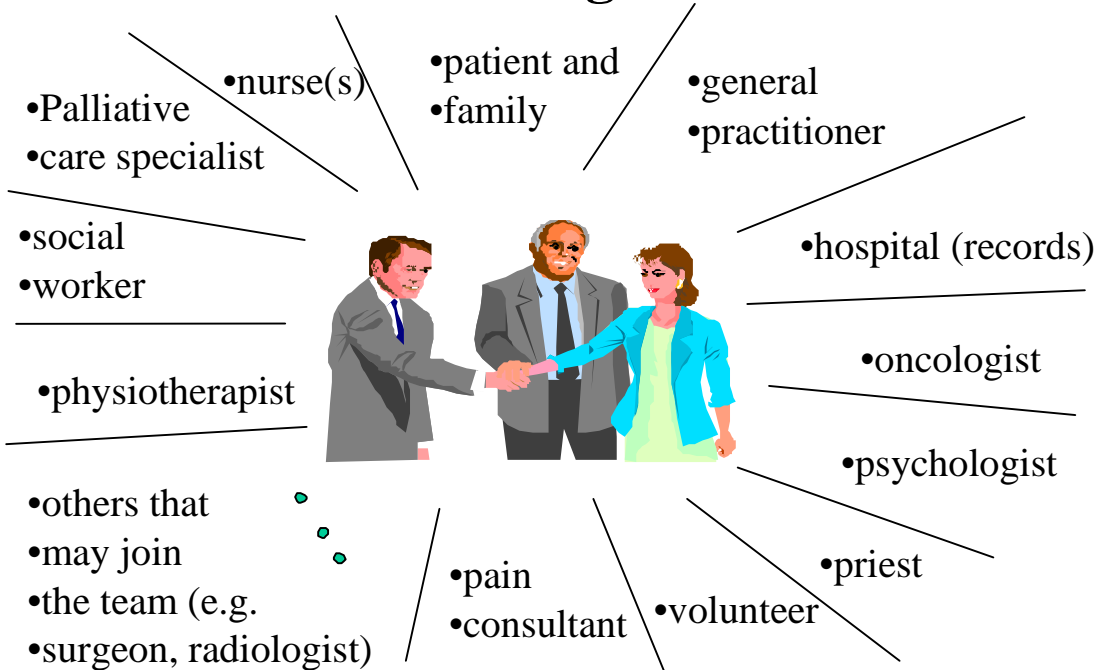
•Palliative
•care specialist

•nurse(s)

•patient and
•family

•general
•practitioner

•social
•worker

•hospital (records)

•physiotherapist

•oncologist

•psychologist

•others that
•may join
•the team (e.g.
•surgeon, radiologist)

•pain
•consultant

•volunteer

•priest